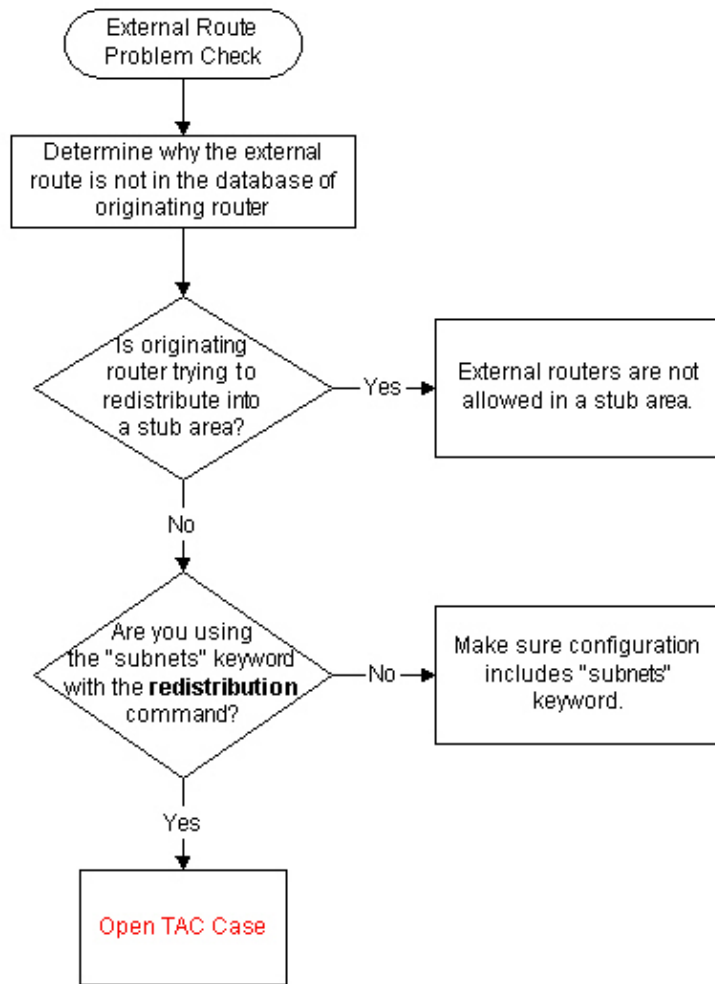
External Route Problem Check

Determine why the external route is not in the database of originating router

Is originating router trying to redistribute into a stub area?

Yes

External routers are not allowed in a stub area.

No

Are you using the "subnets" keyword with the **redistribution** command?

No

Make sure configuration includes "subnets" keyword.

Yes

Open TAC Case